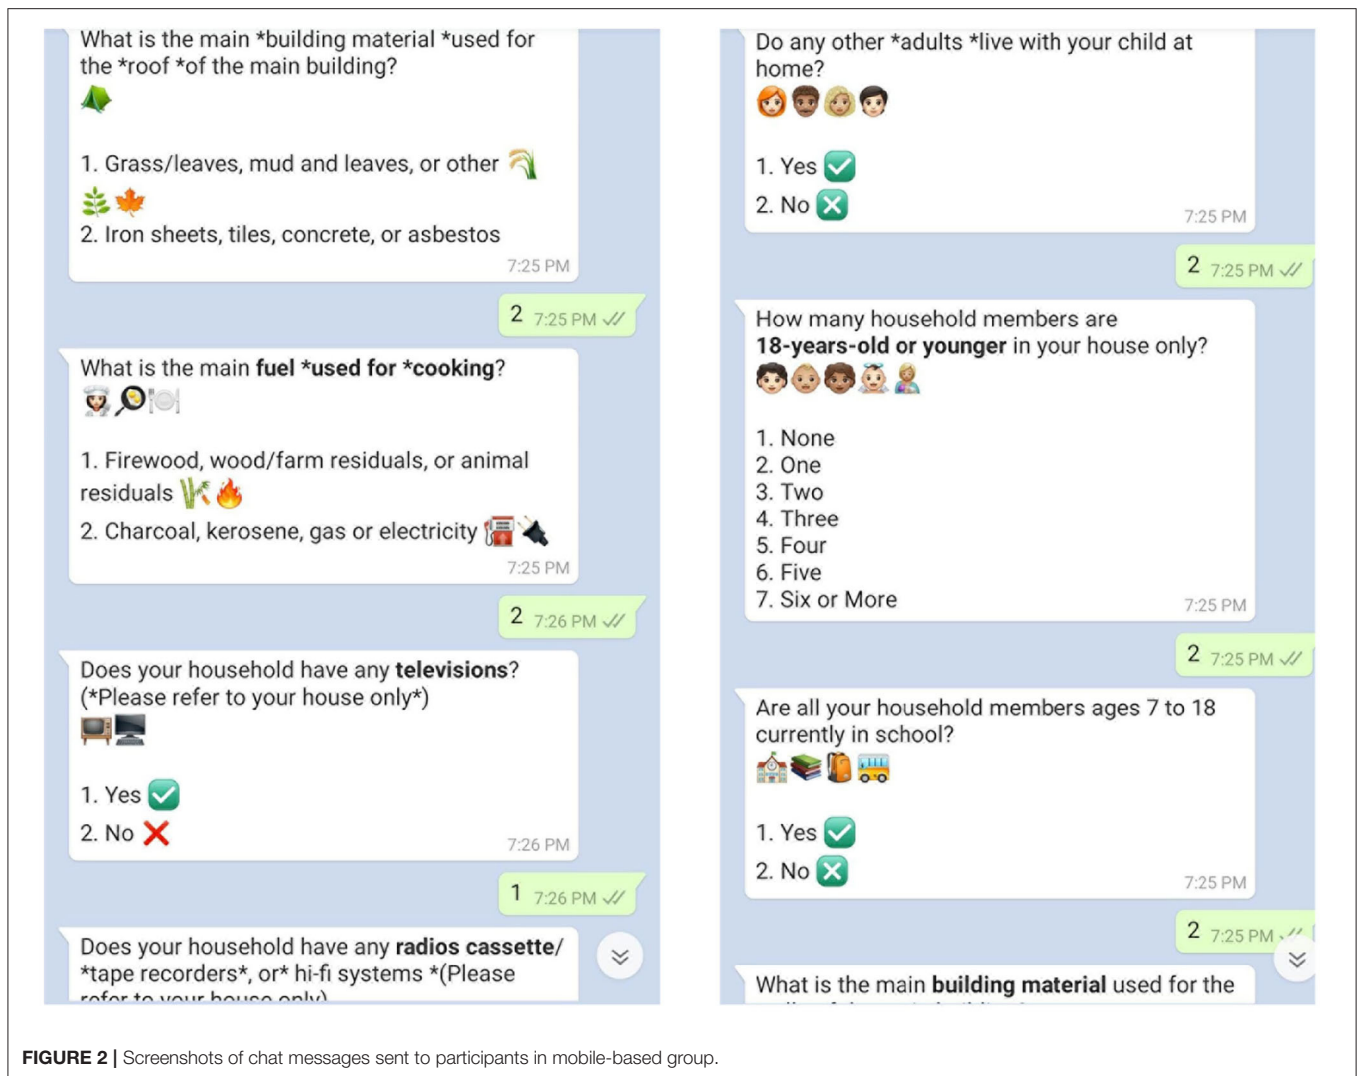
What is the main *building material *used for the *roof *of the main building?

1. Grass/leaves, mud and leaves, or other

2. Iron sheets, tiles, concrete, or asbestos

7:25 PM

2 7:25 PM

What is the main **fuel *used for *cooking**?

1. Firewood, wood/farm residuals, or animal residuals

2. Charcoal, kerosene, gas or electricity

7:25 PM

2 7:26 PM

Does your household have any **televisions**? (*Please refer to your house only*)

1. Yes

2. No

7:26 PM

1 7:26 PM

Does your household have any **radios cassette**/ *tape recorders*, or* hi-fi systems *(Please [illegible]

Do any other *adults *live with your child at home?

1. Yes

2. No

7:25 PM

2 7:25 PM

How many household members are **18-years-old or younger** in your house only?

1. None
2. One
3. Two
4. Three
5. Four
6. Five
7. Six or More

7:25 PM

2 7:25 PM

Are all your household members ages 7 to 18 currently in school?

1. Yes

2. No

7:25 PM

2 7:25 PM

What is the main **building material** used for the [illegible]

**FIGURE 2 |** Screenshots of chat messages sent to participants in mobile-based group.